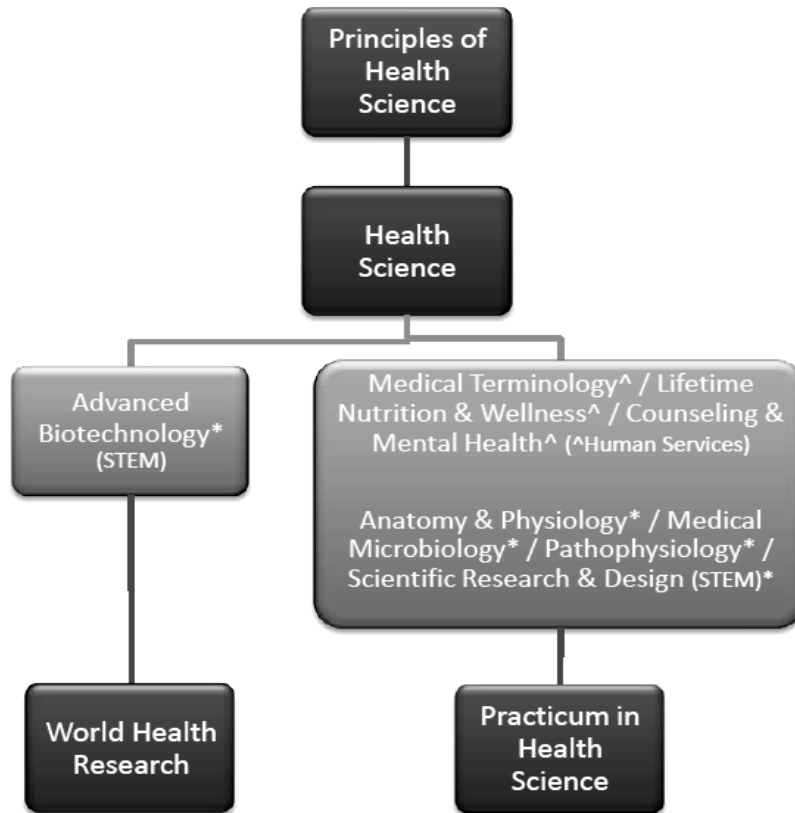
Principles of Health Science

Health Science

Advanced Biotechnology* (STEM)

Medical Terminology^ / Lifetime Nutrition & Wellness^ / Counseling & Mental Health^ (^Human Services)

Anatomy & Physiology* / Medical Microbiology* / Pathophysiology* / Scientific Research & Design (STEM)*

World Health Research

Practicum in Health Science